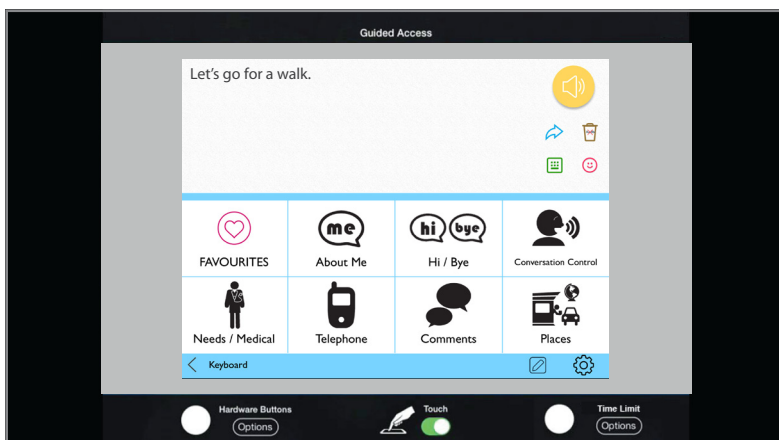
Guided Access

Let's go for a walk.

| FAVOURITES | About Me | Hi / Bye | Conversation Control |
|---|---|---|---|
| Needs / Medical | Telephone | Comments | Places |

me

hi bye

Keyboard

Hardware Buttons
Options

Touch

Time Limit
Options